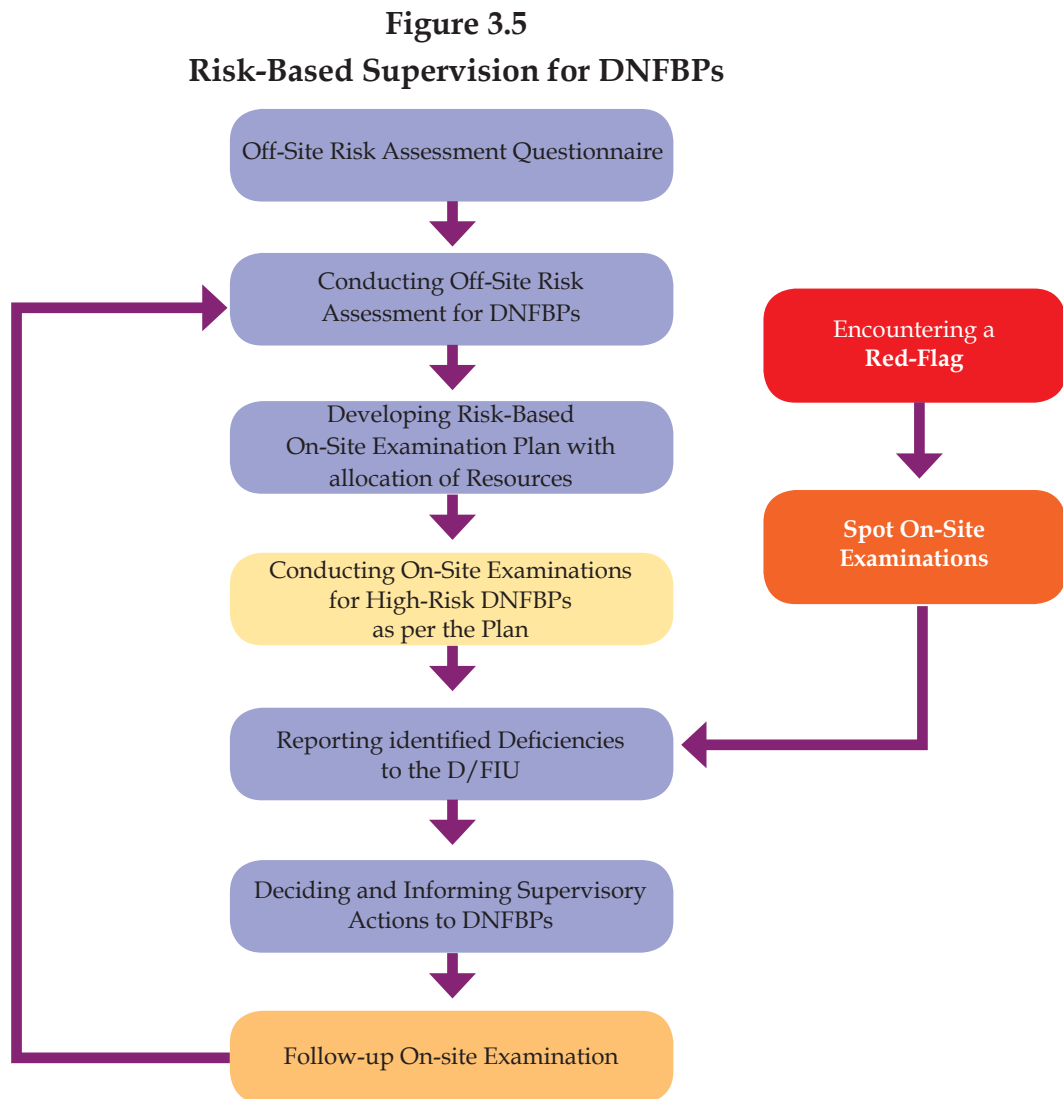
Figure 3.5
Risk-Based Supervision for DNFBPs

Off-Site Risk Assessment Questionnaire

Conducting Off-Site Risk Assessment for DNFBPs

Developing Risk-Based On-Site Examination Plan with allocation of Resources

Conducting On-Site Examinations for High-Risk DNFBPs as per the Plan

Reporting identified Deficiencies to the D/FIU

Deciding and Informing Supervisory Actions to DNFBPs

Follow-up On-site Examination

Encountering a Red-Flag

Spot On-Site Examinations